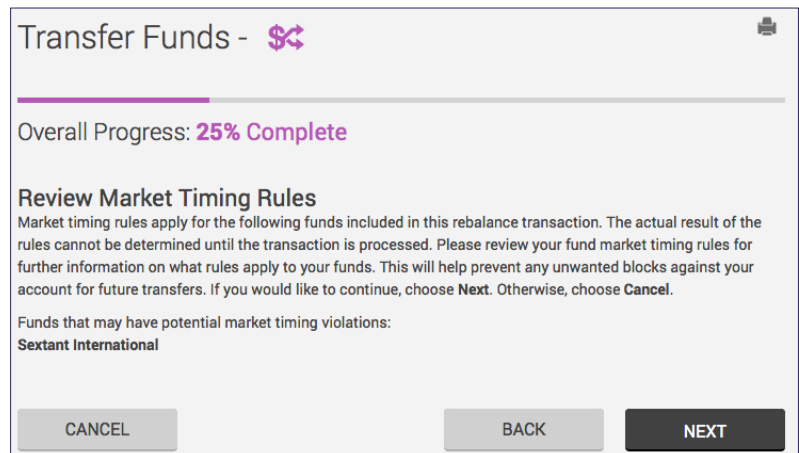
Transfer Funds -

Overall Progress: 25% Complete

Review Market Timing Rules

Market timing rules apply for the following funds included in this rebalance transaction. The actual result of the rules cannot be determined until the transaction is processed. Please review your fund market timing rules for further information on what rules apply to your funds. This will help prevent any unwanted blocks against your account for future transfers. If you would like to continue, choose Next. Otherwise, choose Cancel.

Funds that may have potential market timing violations:
Sextant International

CANCEL BACK NEXT